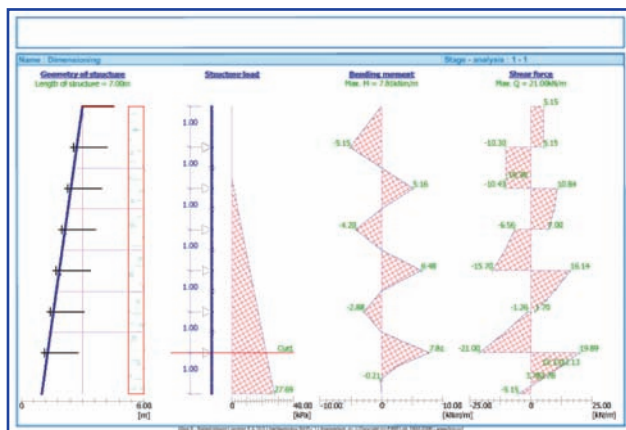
Name : Dimensioning

Stage - analysis : 1 - 1

Geometry of structure
Length of structure = 7.00m

Structure load

Bending moment
Max. M = 7.80kNm/m

Shear force
Max. Q = 21.00kN/m

1.00
1.00
1.00
1.00
1.00
1.00
1.00

Cut
27.69

0
6.00
[m]

0
40.00
[kPa]

-5.15
5.16
-4.29
6.48
-2.88
7.80
-0.21

-10.00
0
10.00
[kNm/m]

5.15
-10.30
5.15
10.30
-10.43
10.84
-6.56
7.00
-15.70
16.14
-1.26
1.70
-21.00
19.89
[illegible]
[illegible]
-5.15

-25.00
0
25.00
[kN/m]

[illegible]